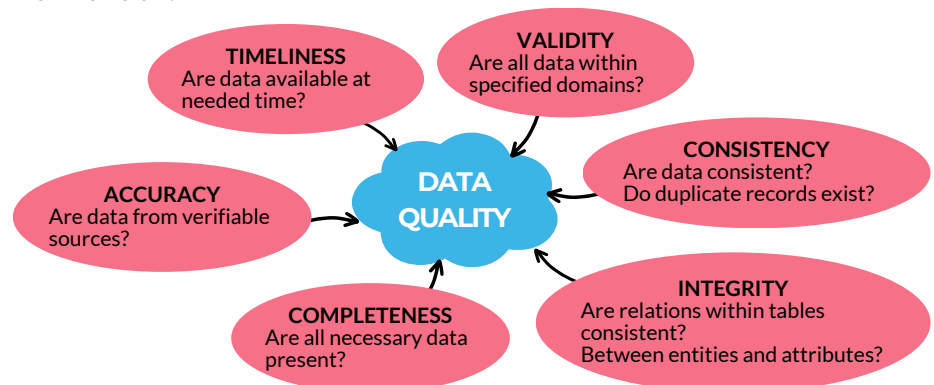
TIMELINESS
Are data available at needed time?

VALIDITY
Are all data within specified domains?

CONSISTENCY
Are data consistent?
Do duplicate records exist?

ACCURACY
Are data from verifiable sources?

DATA QUALITY

INTEGRITY
Are relations within tables consistent?
Between entities and attributes?

COMPLETENESS
Are all necessary data present?